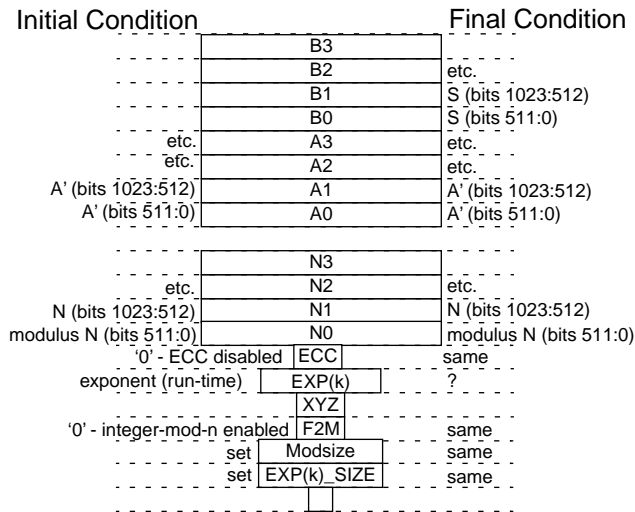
Initial Condition
Final Condition

B3

B2 etc.

B1 S (bits 1023:512)

B0 S (bits 511:0)

etc. A3 etc.

etc. A2 etc.

A' (bits 1023:512) A1 A' (bits 1023:512)

A' (bits 511:0) A0 A' (bits 511:0)

N3

etc. N2 etc.

N (bits 1023:512) N1 N (bits 1023:512)

modulus N (bits 511:0) N0 modulus N (bits 511:0)

'0' - ECC disabled ECC same

exponent (run-time) EXP(k) ?

XYZ

'0' - integer-mod-n enabled F2M same

set Modsize same

set EXP(k)_SIZE same